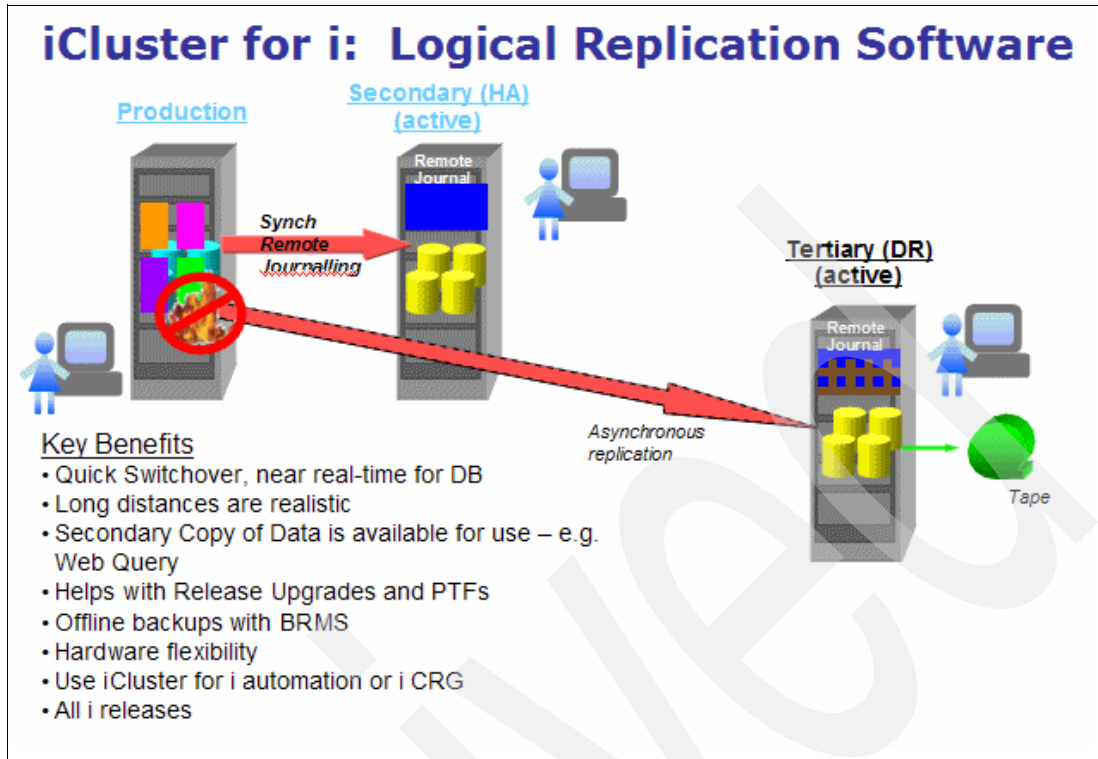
iCluster for i: Logical Replication Software

Production

Secondary (HA) (active)

Remote Journal

Synch Remote Journalling

Tertiary (DR) (active)

Remote Journal

Asynchronous replication

Tape

Key Benefits
• Quick Switchover, near real-time for DB
• Long distances are realistic
• Secondary Copy of Data is available for use – e.g. Web Query
• Helps with Release Upgrades and PTFs
• Offline backups with BRMS
• Hardware flexibility
• Use iCluster for i automation or i CRG
• All i releases